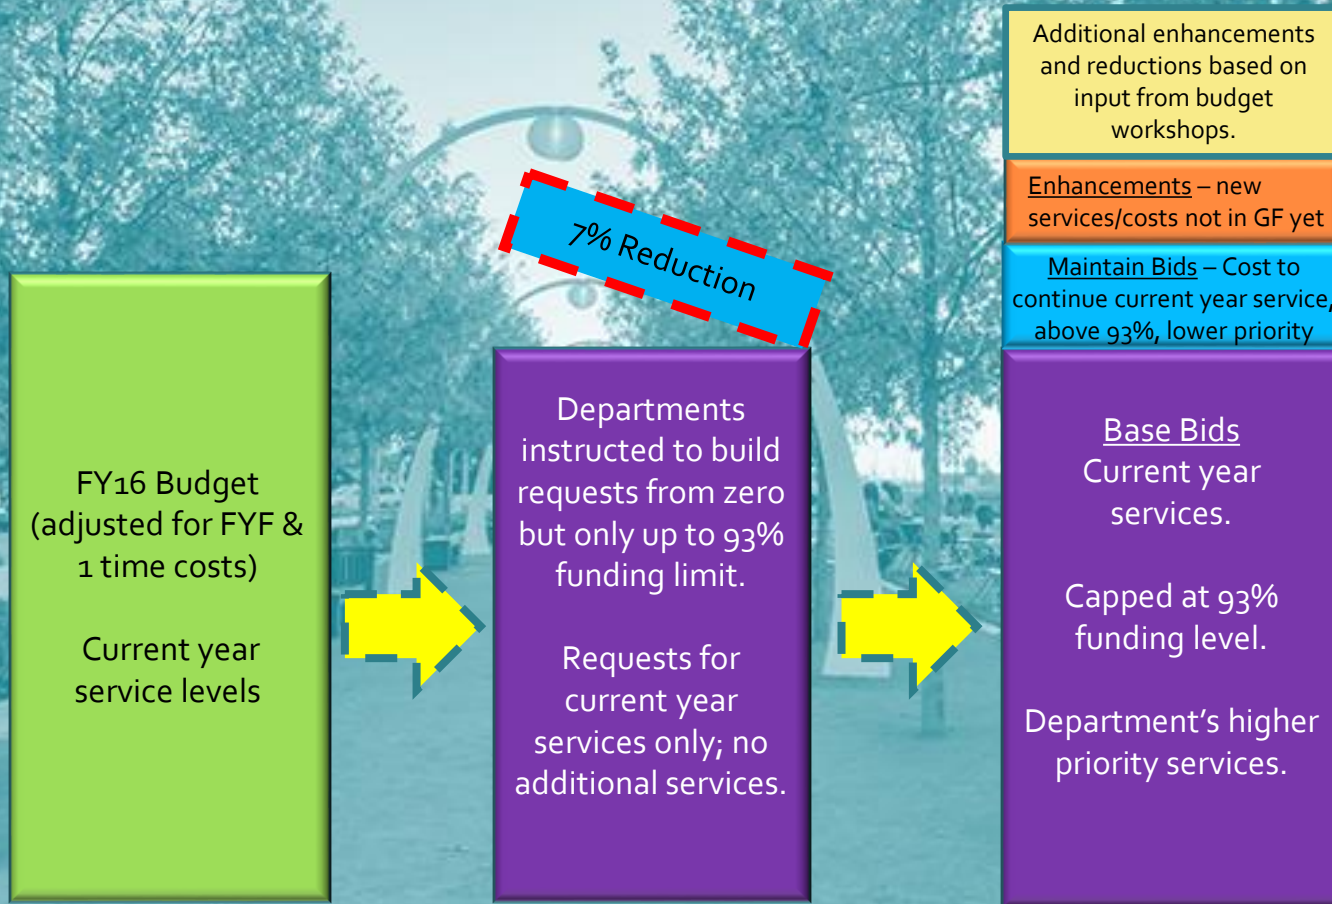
FY16 Budget (adjusted for FYF & 1 time costs)

Current year service levels

7% Reduction

Departments instructed to build requests from zero but only up to 93% funding limit.

Requests for current year services only; no additional services.

Additional enhancements and reductions based on input from budget workshops.

Enhancements – new services/costs not in GF yet

Maintain Bids – Cost to continue current year service, above 93%, lower priority

Base Bids
Current year services.

Capped at 93% funding level.

Department's higher priority services.